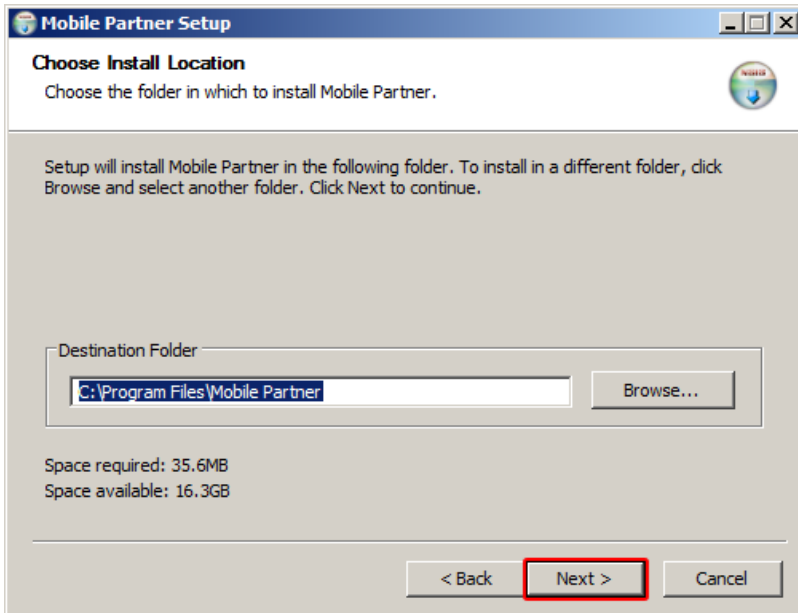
Mobile Partner Setup

Choose Install Location
Choose the folder in which to install Mobile Partner.

Setup will install Mobile Partner in the following folder. To install in a different folder, click Browse and select another folder. Click Next to continue.

Destination Folder
C:\Program Files\Mobile Partner
Browse...

Space required: 35.6MB
Space available: 16.3GB

< Back
Next >
Cancel